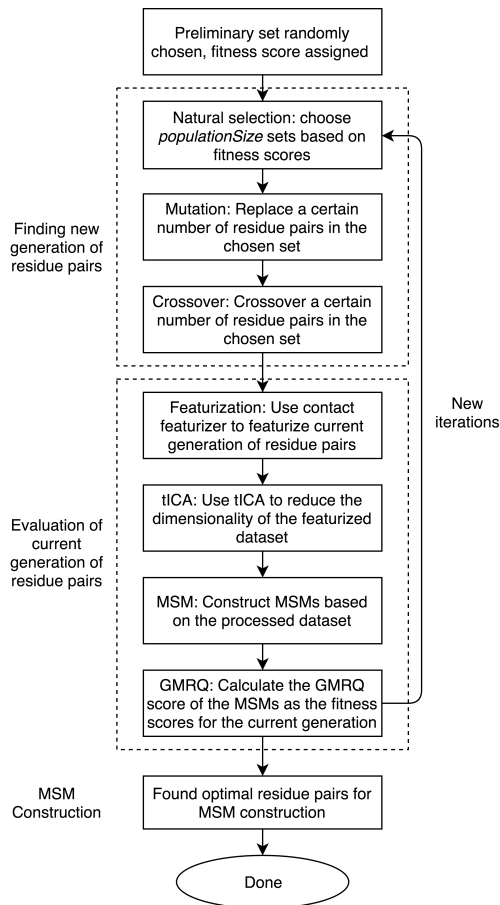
Preliminary set randomly chosen, fitness score assigned

Finding new generation of residue pairs

Natural selection: choose *populationSize* sets based on fitness scores

Mutation: Replace a certain number of residue pairs in the chosen set

Crossover: Crossover a certain number of residue pairs in the chosen set

New iterations

Evaluation of current generation of residue pairs

Featurization: Use contact featurizer to featurize current generation of residue pairs

tICA: Use tICA to reduce the dimensionality of the featurized dataset

MSM: Construct MSMs based on the processed dataset

GMRQ: Calculate the GMRQ score of the MSMs as the fitness scores for the current generation

MSM Construction

Found optimal residue pairs for MSM construction

Done